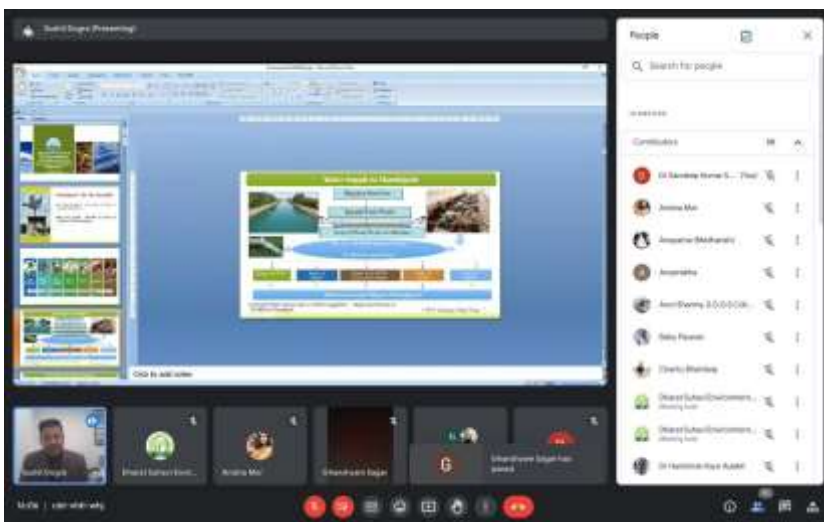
Sushil Dogra (Presenting)

People

Search for people

Contributors

Dr Sandeep Kumar S... (You)

Amina Mir

Anupama (Meshanah)

Anuradha

Anvi Sharma

Babu Pawan

Charu Bhardwaj

Dharel Sahavi Environment...

Dharel Sahavi Environment...

Dr Harshita Kaur Aulakh

Water Supply to Chandigarh

Click to add notes

Sushil Dogra

Dharel Sahavi Envir...

Amina Mir

Ghanshyam Sagar

Ghanshyam Sagar has joined

G

10:06 | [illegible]